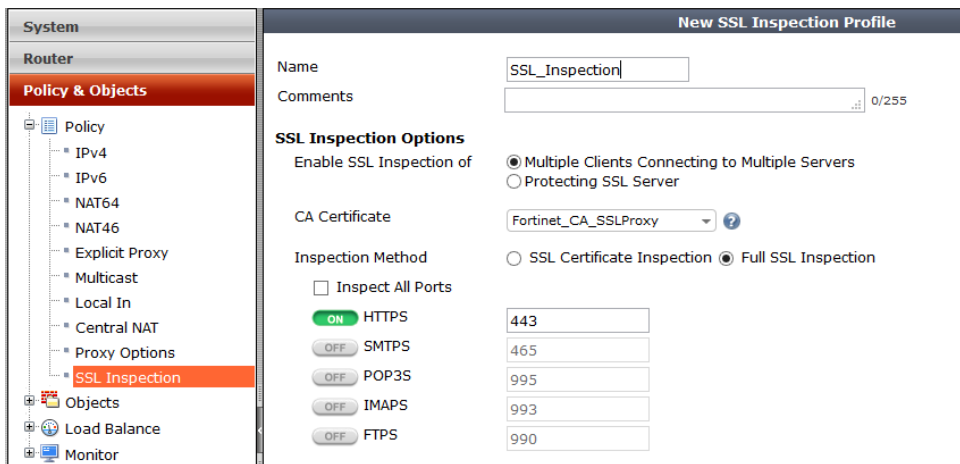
System
Router
Policy & Objects
Policy
IPv4
IPv6
NAT64
NAT46
Explicit Proxy
Multicast
Local In
Central NAT
Proxy Options
SSL Inspection
Objects
Load Balance
Monitor

New SSL Inspection Profile

Name SSL_Inspection
Comments 0/255

SSL Inspection Options
Enable SSL Inspection of
Multiple Clients Connecting to Multiple Servers
Protecting SSL Server

CA Certificate Fortinet_CA_SSLProxy ?

Inspection Method SSL Certificate Inspection Full SSL Inspection

Inspect All Ports

| | | |
|---|---|---|
| ON | HTTPS | 443 |
| OFF | SMTPS | 465 |
| OFF | POP3S | 995 |
| OFF | IMAPS | 993 |
| OFF | FTPS | 990 |